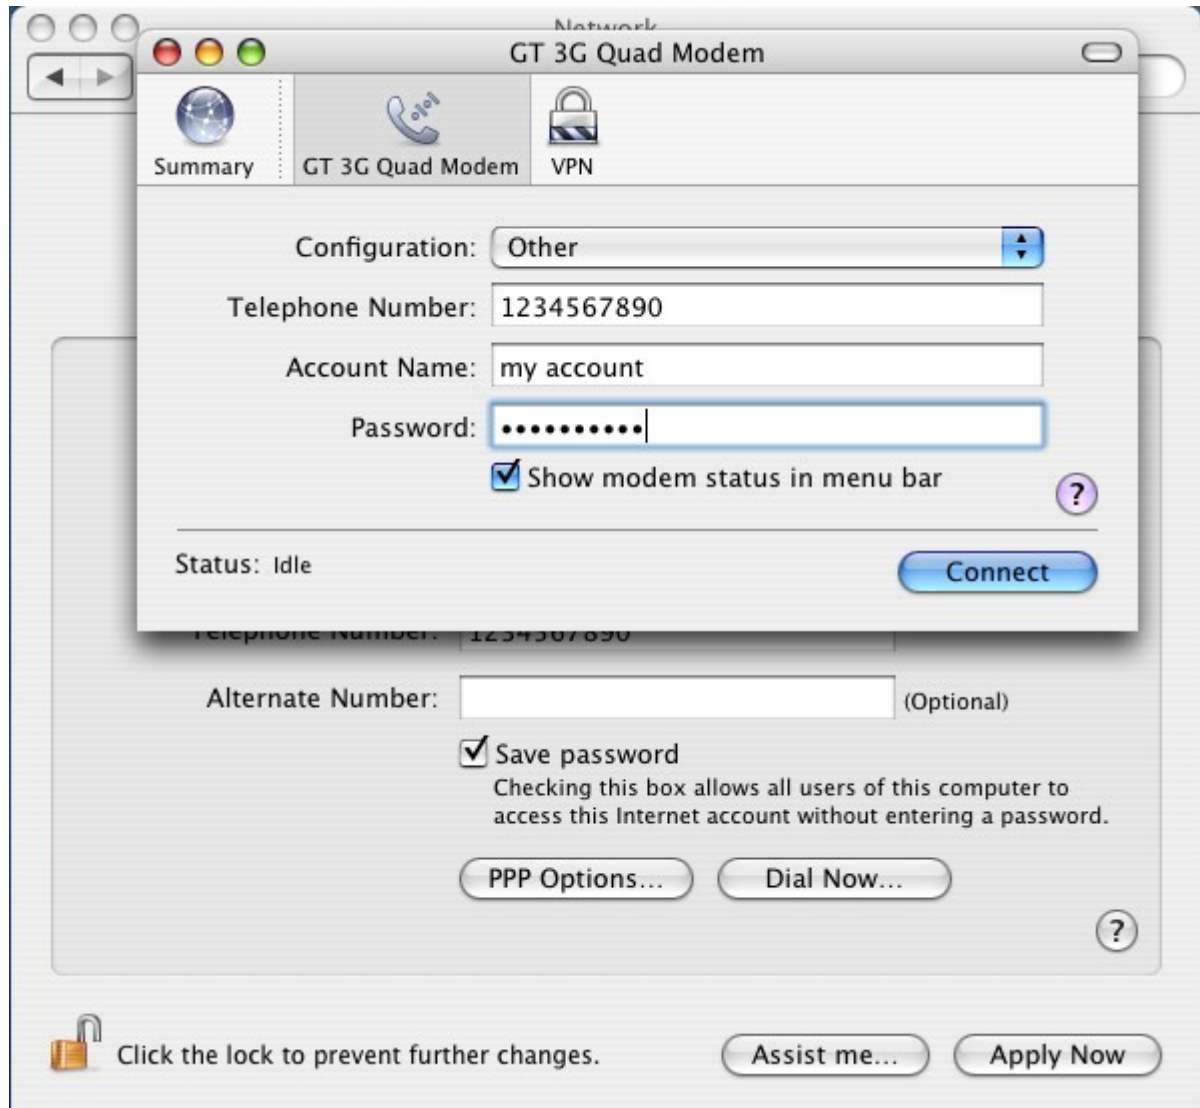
Network

GT 3G Quad Modem

Summary GT 3G Quad Modem VPN

Configuration: Other

Telephone Number: 1234567890

Account Name: my account

Password: ••••••••••

Show modem status in menu bar

?

Status: Idle

Connect

Telephone Number: 1234567890

Alternate Number: (Optional)

Save password

Checking this box allows all users of this computer to access this Internet account without entering a password.

PPP Options... Dial Now...

?

Click the lock to prevent further changes.

Assist me... Apply Now